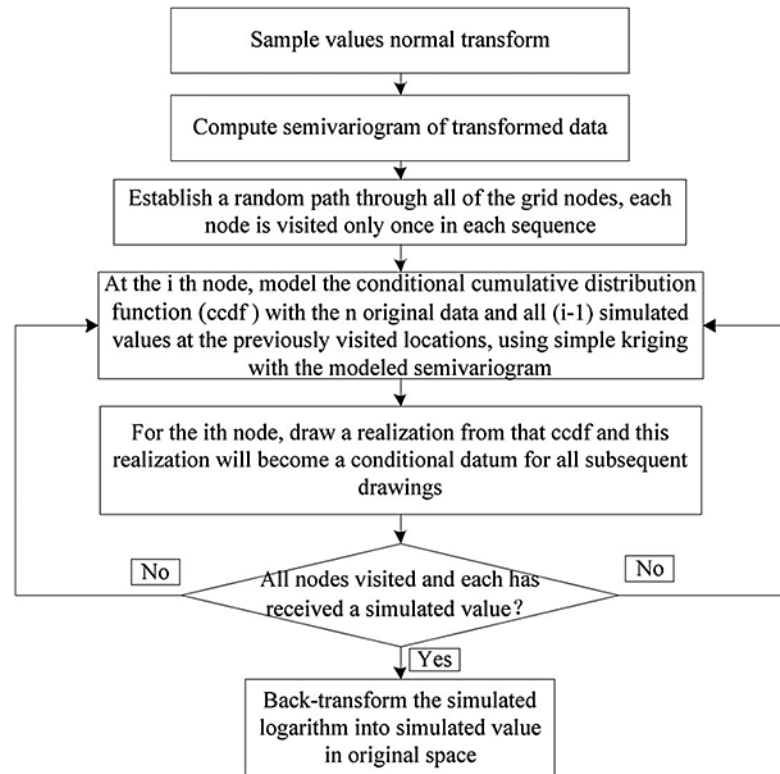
Sample values normal transform

Compute semivariogram of transformed data

Establish a random path through all of the grid nodes, each node is visited only once in each sequence

At the i th node, model the conditional cumulative distribution function (ccdf ) with the n original data and all (i-1) simulated values at the previously visited locations, using simple kriging with the modeled semivariogram

For the ith node, draw a realization from that ccdf and this realization will become a conditional datum for all subsequent drawings

No

All nodes visited and each has received a simulated value?

No

Yes

Back-transform the simulated logarithm into simulated value in original space